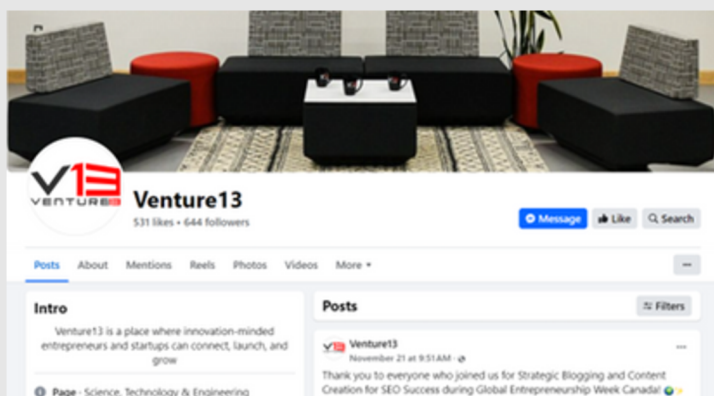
V13
VENTURE13

Venture13
531 likes • 644 followers

Message
Like
Search

Posts
About
Mentions
Reels
Photos
Videos
More ▾
···

Intro

Venture13 is a place where innovation-minded entrepreneurs and startups can connect, launch, and grow

Page · Science, Technology & Engineering

Posts
Filters

Venture13
November 21 at 9:51 AM ·

Thank you to everyone who joined us for Strategic Blogging and Content Creation for SEO Success during Global Entrepreneurship Week Canada!
···